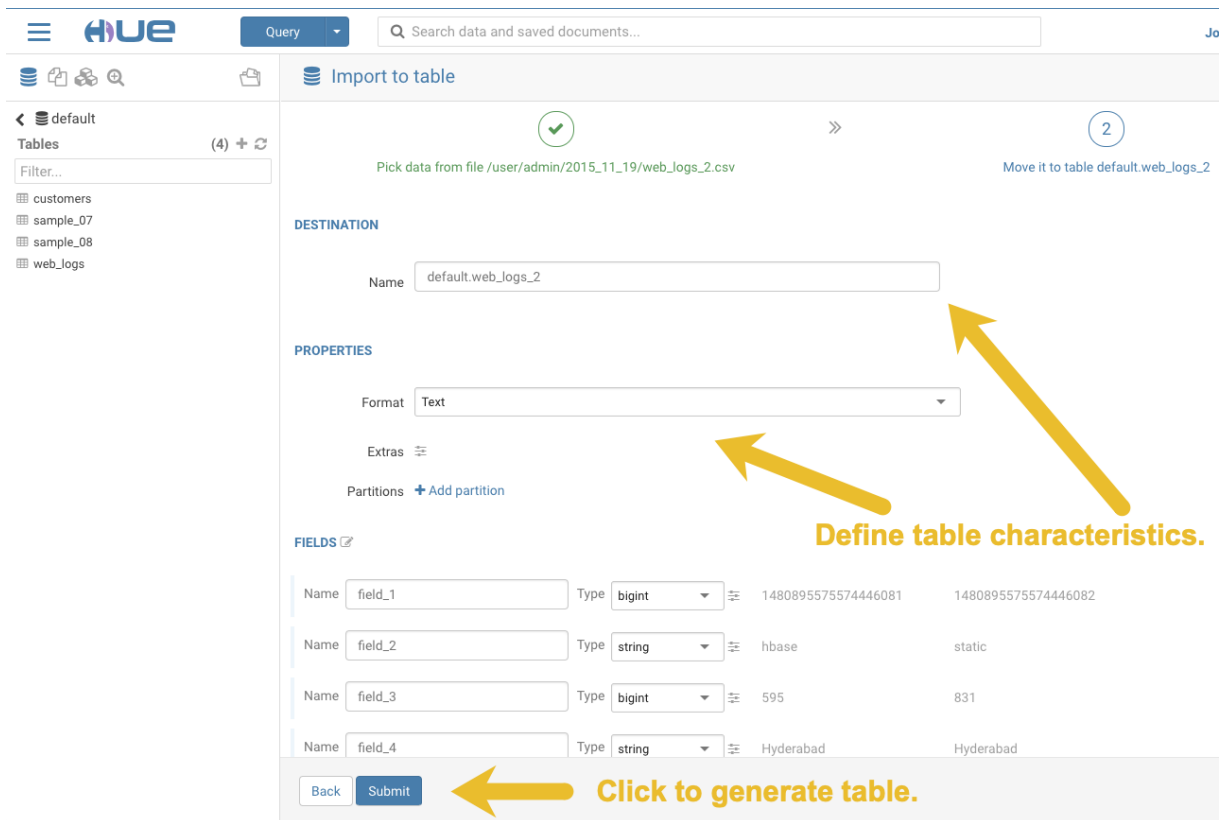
HUE

Query

Search data and saved documents...

Jo

default

Tables (4)

Filter...

customers
sample_07
sample_08
web_logs

Import to table

Pick data from file /user/admin/2015_11_19/web_logs_2.csv

2

Move it to table default.web_logs_2

DESTINATION

Name default.web_logs_2

PROPERTIES

Format Text

Extras

Partitions + Add partition

Define table characteristics.

FIELDS

| Name | field_1 | Type | bigint | 1480895575574446081 | 1480895575574446082 |
|---|---|---|---|---|---|
| Name | field_2 | Type | string | hbase | static |
| Name | field_3 | Type | bigint | 595 | 831 |
| Name | field_4 | Type | string | Hyderabad | Hyderabad |

Back Submit

Click to generate table.